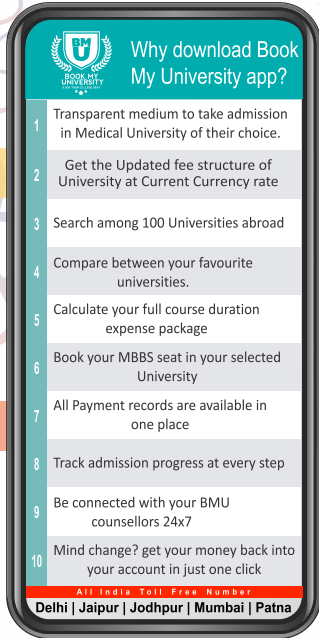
BMU
BOOK MY UNIVERSITY

Why download Book My University app?

1 Transparent medium to take admission in Medical University of their choice.

2 Get the Updated fee structure of University at Current Currency rate

3 Search among 100 Universities abroad

4 Compare between your favourite universities.

5 Calculate your full course duration expense package

6 Book your MBBS seat in your selected University

7 All Payment records are available in one place

8 Track admission progress at every step

9 Be connected with your BMU counsellors 24x7

10 Mind change? get your money back into your account in just one click

All India Toll Free Number

Delhi | Jaipur | Jodhpur | Mumbai | Patna